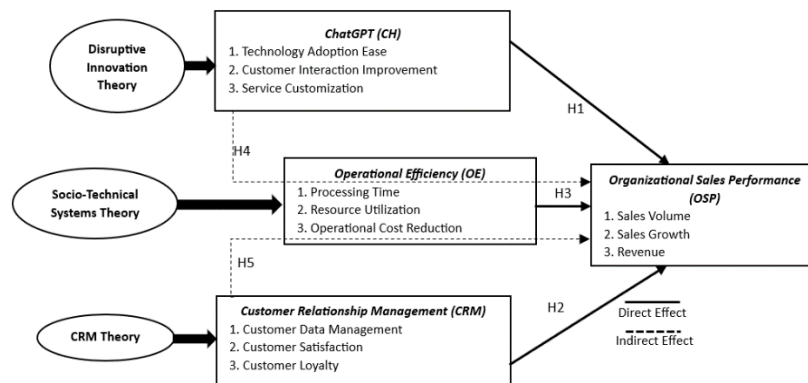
Disruptive Innovation Theory

ChatGPT (CH)
1. Technology Adoption Ease
2. Customer Interaction Improvement
3. Service Customization

H1

H4

Socio-Technical Systems Theory

Operational Efficiency (OE)
1. Processing Time
2. Resource Utilization
3. Operational Cost Reduction

H3

Organizational Sales Performance (OSP)
1. Sales Volume
2. Sales Growth
3. Revenue

H5

CRM Theory

Customer Relationship Management (CRM)
1. Customer Data Management
2. Customer Satisfaction
3. Customer Loyalty

H2

Direct Effect
Indirect Effect